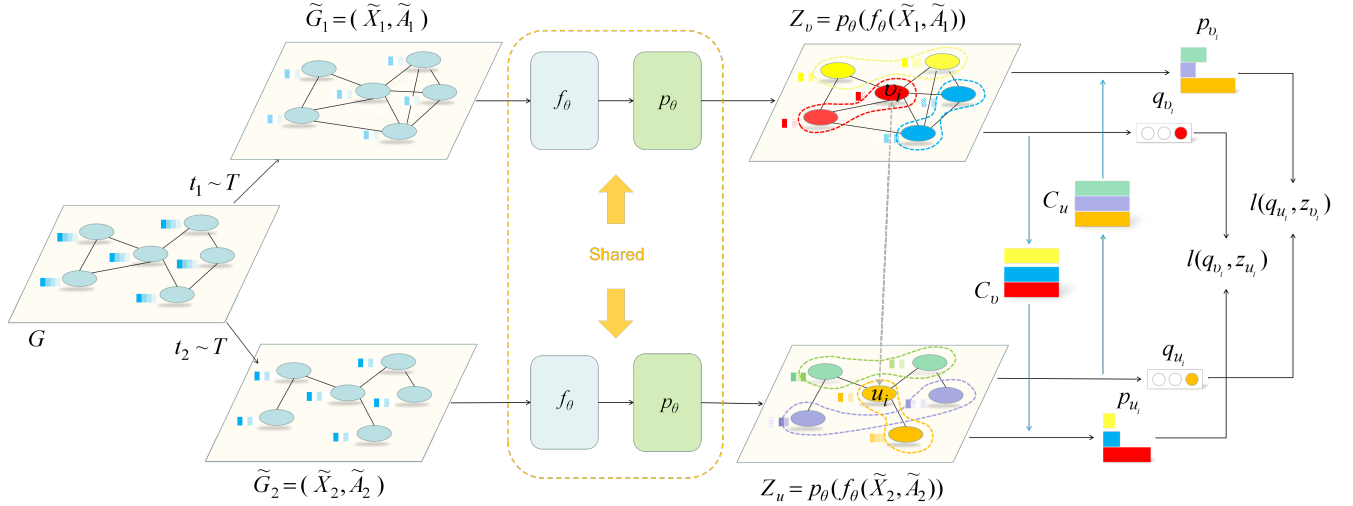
$\widetilde{G}_1 = (\widetilde{X}_1, \widetilde{A}_1)$

$Z_v = p_\theta(f_\theta(\widetilde{X}_1, \widetilde{A}_1))$

$p_{v_i}$

$f_\theta$

$p_\theta$

$v_i$

$q_{v_i}$

$t_1 \sim T$

$C_u$

$l(q_{u_i}, z_{v_i})$

Shared

$l(q_{v_i}, z_{u_i})$

$C_v$

$G$

$t_2 \sim T$

$q_{u_i}$

$f_\theta$

$p_\theta$

$u_i$

$p_{u_i}$

$\widetilde{G}_2 = (\widetilde{X}_2, \widetilde{A}_2)$

$Z_u = p_\theta(f_\theta(\widetilde{X}_2, \widetilde{A}_2))$